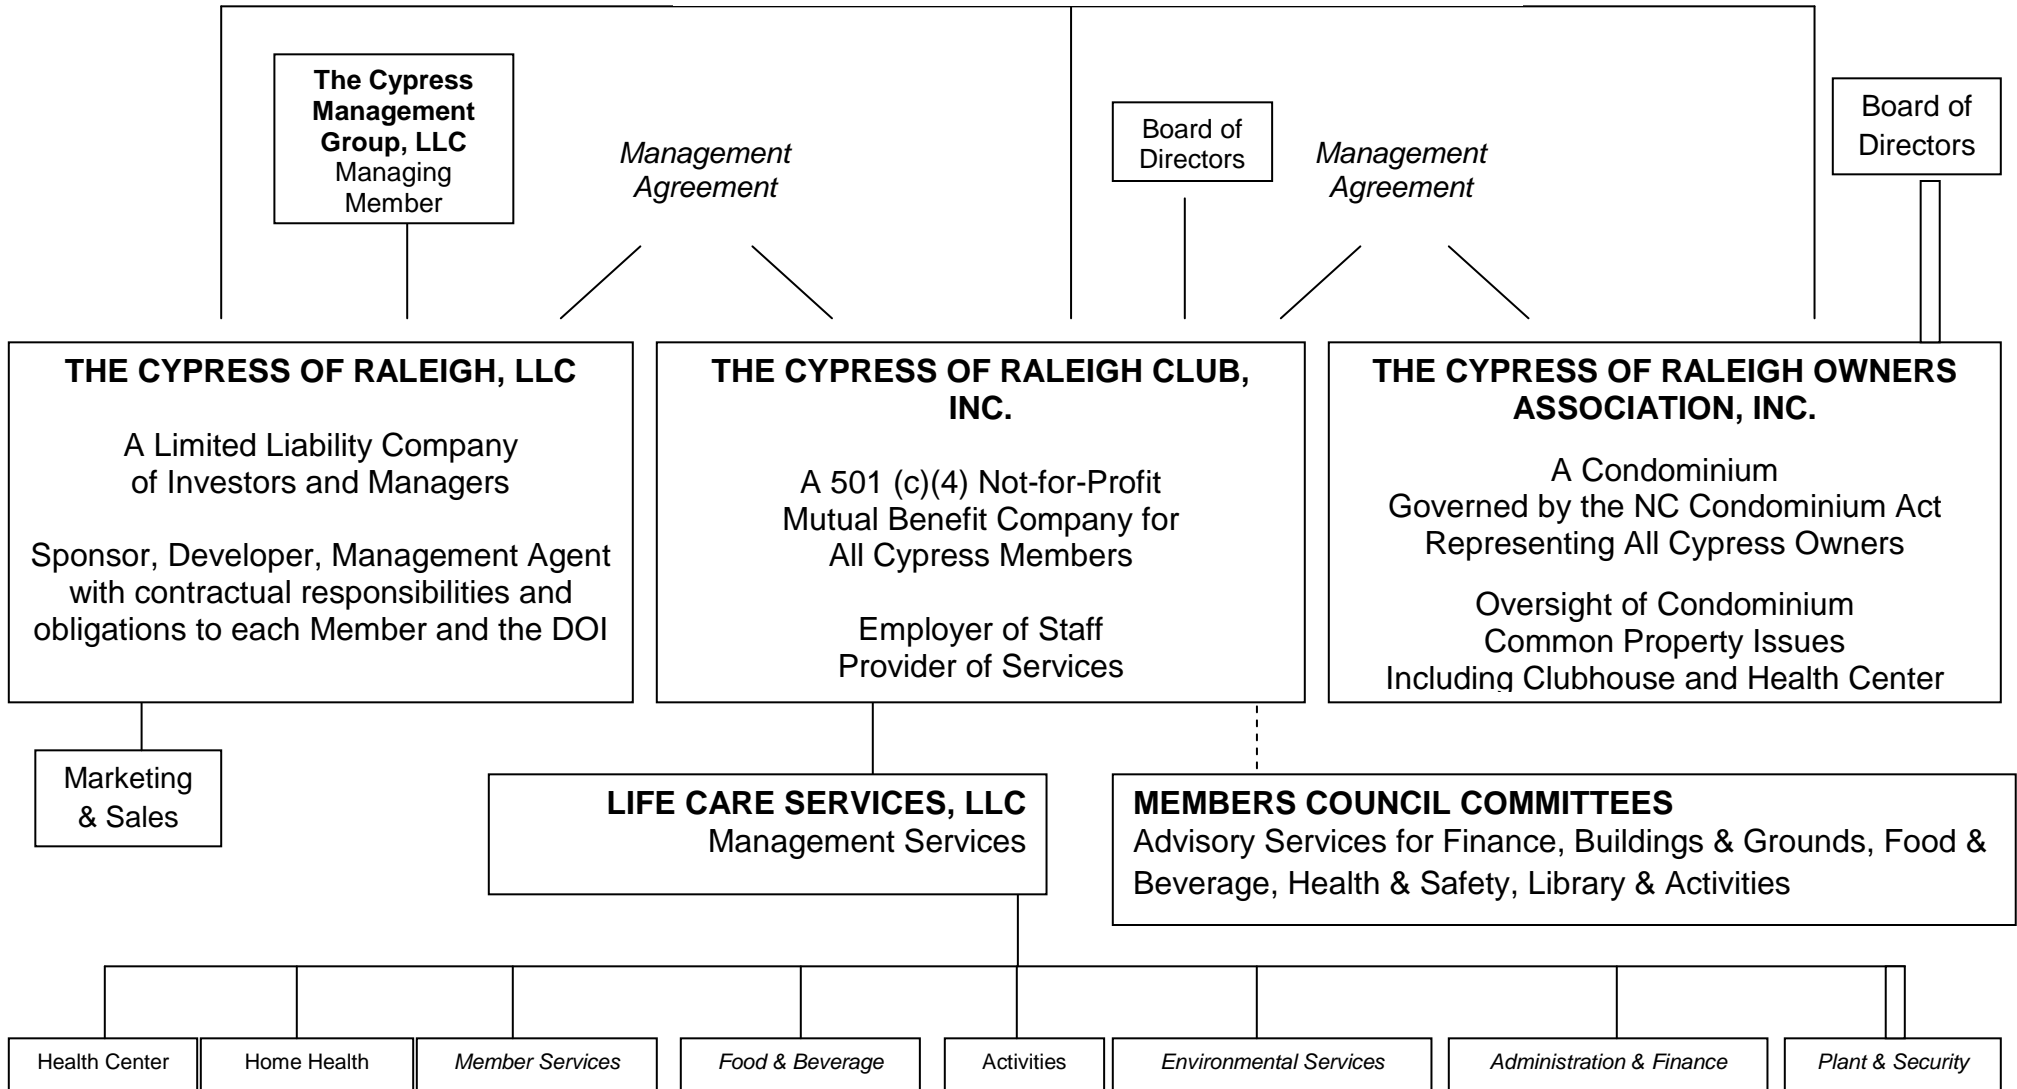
The Cypress Management Group, LLC
Managing Member

Management Agreement

Board of Directors

Management Agreement

Board of Directors

THE CYPRESS OF RALEIGH, LLC

A Limited Liability Company of Investors and Managers

Sponsor, Developer, Management Agent with contractual responsibilities and obligations to each Member and the DOI

THE CYPRESS OF RALEIGH CLUB, INC.

A 501 (c)(4) Not-for-Profit Mutual Benefit Company for All Cypress Members

Employer of Staff
Provider of Services

THE CYPRESS OF RALEIGH OWNERS ASSOCIATION, INC.

A Condominium
Governed by the NC Condominium Act
Representing All Cypress Owners

Oversight of Condominium Common Property Issues Including Clubhouse and Health Center

Marketing & Sales

LIFE CARE SERVICES, LLC
Management Services

MEMBERS COUNCIL COMMITTEES
Advisory Services for Finance, Buildings & Grounds, Food & Beverage, Health & Safety, Library & Activities

Health Center | Home Health | Member Services | Food & Beverage | Activities | Environmental Services | Administration & Finance | Plant & Security